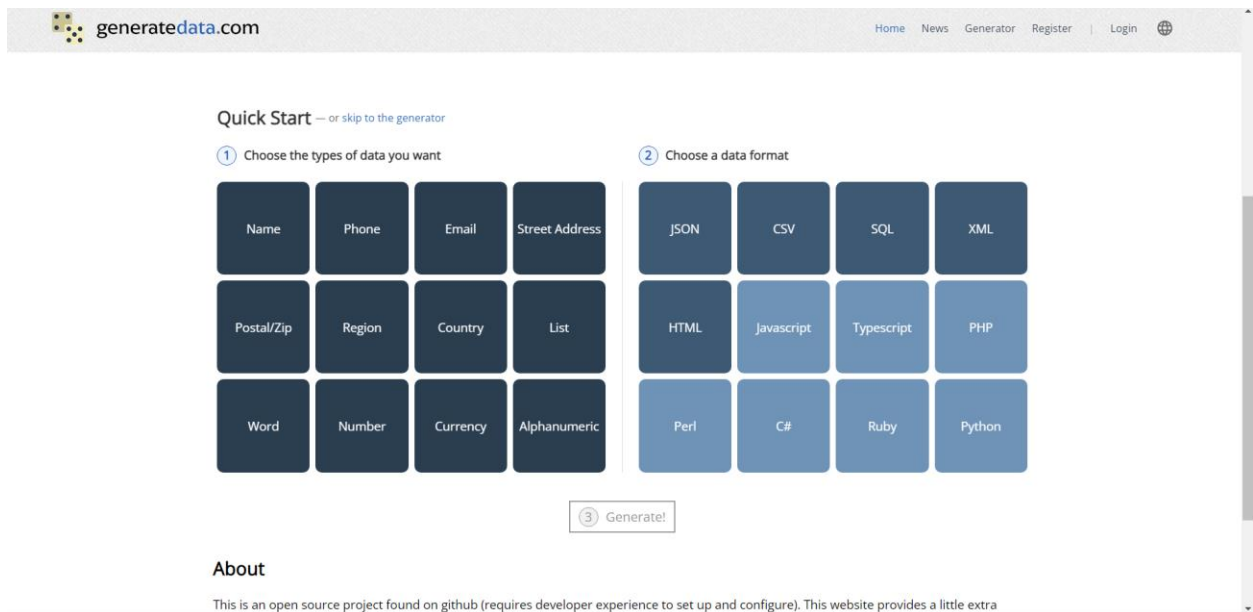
generatedata.com

Home News Generator Register | Login

Quick Start — or skip to the generator

1 Choose the types of data you want

Name
Phone
Email
Street Address
Postal/Zip
Region
Country
List
Word
Number
Currency
Alphanumeric

2 Choose a data format

JSON
CSV
SQL
XML
HTML
Javascript
Typescript
PHP
Perl
C#
Ruby
Python

3 Generate!

About

This is an open source project found on github (requires developer experience to set up and configure). This website provides a little extra